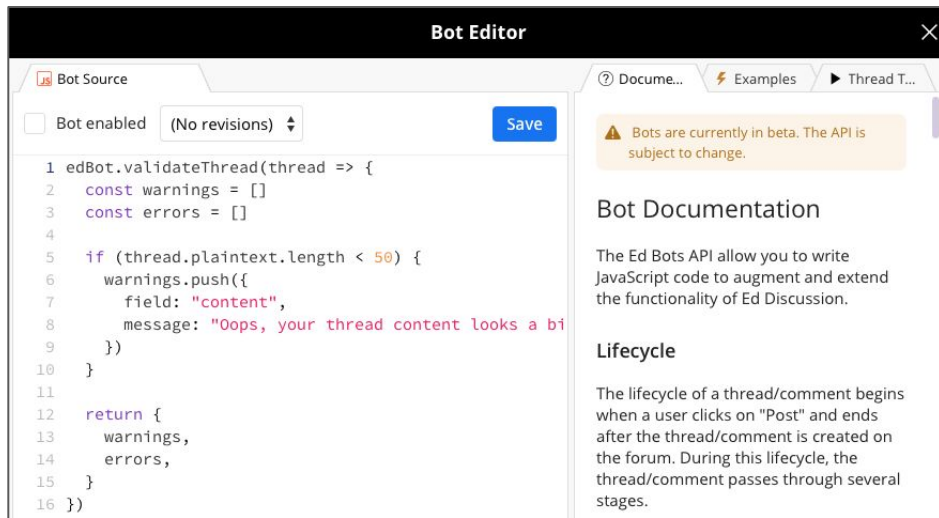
Bot Editor

JS Bot Source

Bot enabled (No revisions) Save

1 edBot.validateThread(thread => {
2   const warnings = []
3   const errors = []
4
5   if (thread.plaintext.length < 50) {
6     warnings.push({
7       field: "content",
8       message: "Oops, your thread content looks a bi
9     })
10   }
11
12   return {
13     warnings,
14     errors,
15   }
16 })

? Docume... Examples ▶ Thread T...

Bots are currently in beta. The API is subject to change.

Bot Documentation

The Ed Bots API allow you to write JavaScript code to augment and extend the functionality of Ed Discussion.

Lifecycle

The lifecycle of a thread/comment begins when a user clicks on "Post" and ends after the thread/comment is created on the forum. During this lifecycle, the thread/comment passes through several stages.